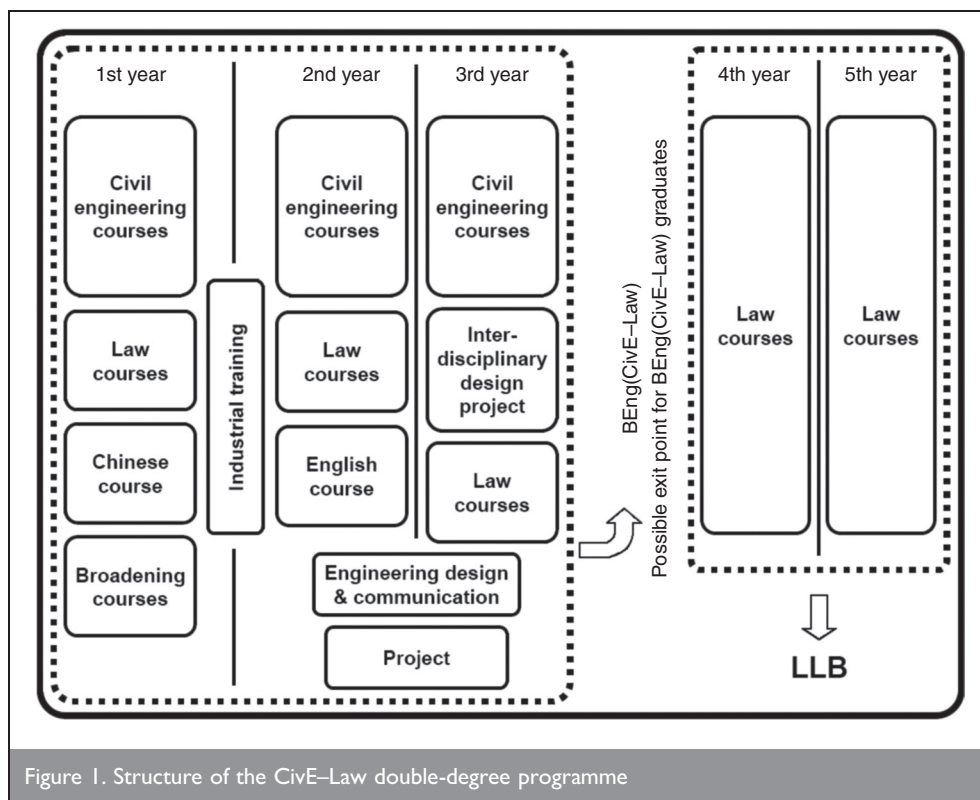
1st year

Civil engineering courses

Law courses

Chinese course

Broadening courses

Industrial training

2nd year

Civil engineering courses

Law courses

English course

3rd year

Civil engineering courses

Inter-disciplinary design project

Law courses

Engineering design & communication

Project

BEng(CivE–Law)
Possible exit point for BEng(CivE–Law) graduates

4th year

Law courses

5th year

Law courses

LLB

Figure 1. Structure of the CivE–Law double-degree programme